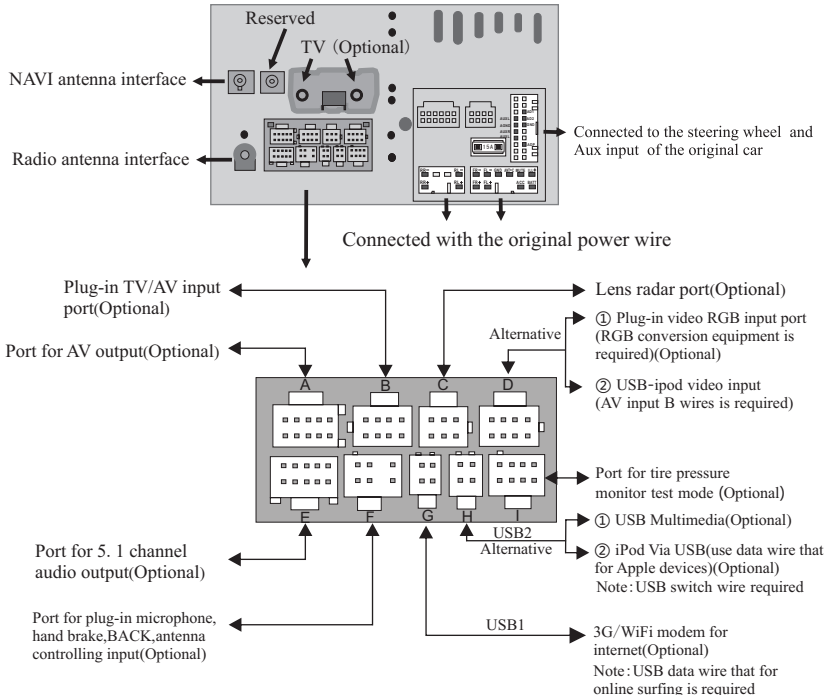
Reserved

TV (Optional)

NAVI antenna interface

Radio antenna interface

Connected to the steering wheel and Aux input of the original car

Connected with the original power wire

Plug-in TV/AV input port(Optional)

Lens radar port(Optional)

Alternative

① Plug-in video RGB input port (RGB conversion equipment is required)(Optional)

Port for AV output(Optional)

② USB-ipod video input (AV input B wires is required)

A B C D

E F G H I

Port for tire pressure monitor test mode (Optional)

USB2

① USB Multimedia(Optional)

Alternative

② iPod Via USB(use data wire that for Apple devices)(Optional)
Note:USB switch wire required

Port for 5. 1 channel audio output(Optional)

Port for plug-in microphone, hand brake,BACK,antenna controlling input(Optional)

USB1

3G/WiFi modem for internet(Optional)
Note:USB data wire that for online surfing is required